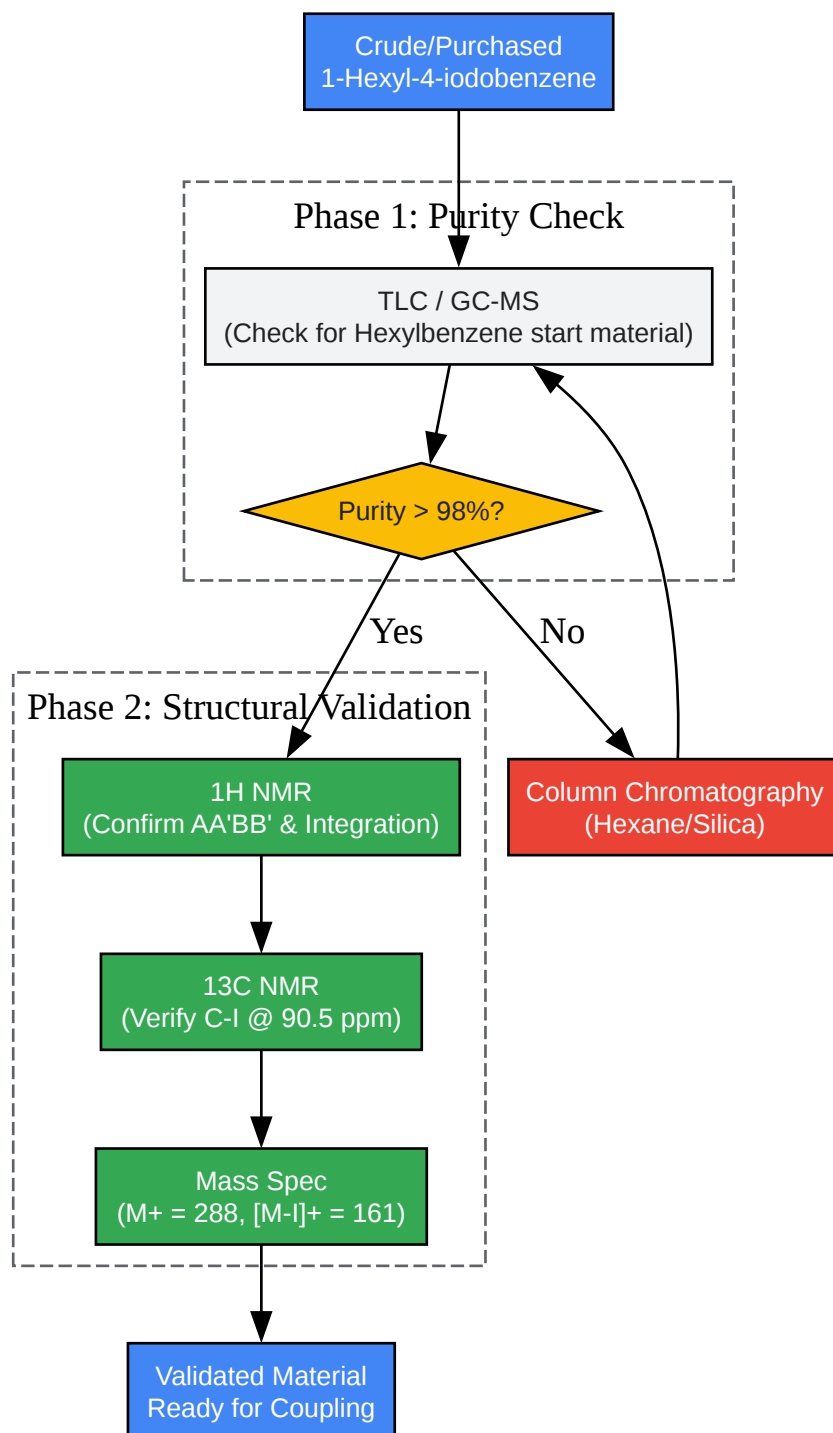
Crude/Purchased
1-Hexyl-4-iodobenzene

Phase 1: Purity Check

TLC / GC-MS
(Check for Hexylbenzene start material)

Purity > 98%?

Yes

No

Phase 2: Structural Validation

1H NMR
(Confirm AA'BB' & Integration)

Column Chromatography
(Hexane/Silica)

13C NMR
(Verify C-I @ 90.5 ppm)

Mass Spec
(M+ = 288, [M-I]+ = 161)

Validated Material
Ready for Coupling